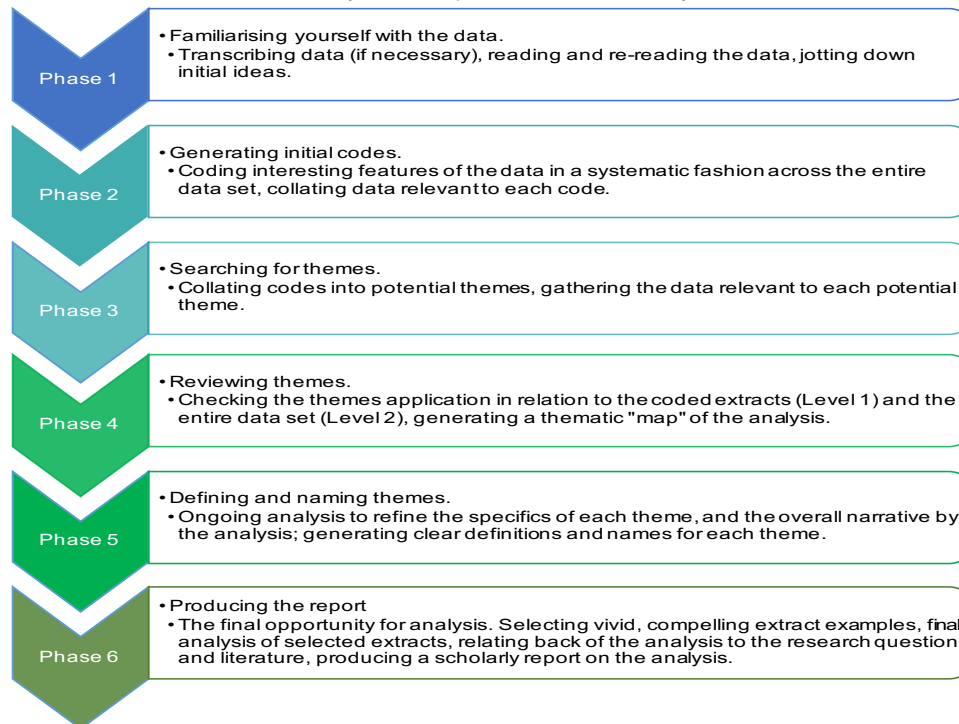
Phase 1

• Familiarising yourself with the data.
• Transcribing data (if necessary), reading and re-reading the data, jotting down initial ideas.

Phase 2

• Generating initial codes.
• Coding interesting features of the data in a systematic fashion across the entire data set, collating data relevant to each code.

Phase 3

• Searching for themes.
• Collating codes into potential themes, gathering the data relevant to each potential theme.

Phase 4

• Reviewing themes.
• Checking the themes application in relation to the coded extracts (Level 1) and the entire data set (Level 2), generating a thematic "map" of the analysis.

Phase 5

• Defining and naming themes.
• Ongoing analysis to refine the specifics of each theme, and the overall narrative by the analysis; generating clear definitions and names for each theme.

Phase 6

• Producing the report
• The final opportunity for analysis. Selecting vivid, compelling extract examples, final analysis of selected extracts, relating back of the analysis to the research question and literature, producing a scholarly report on the analysis.